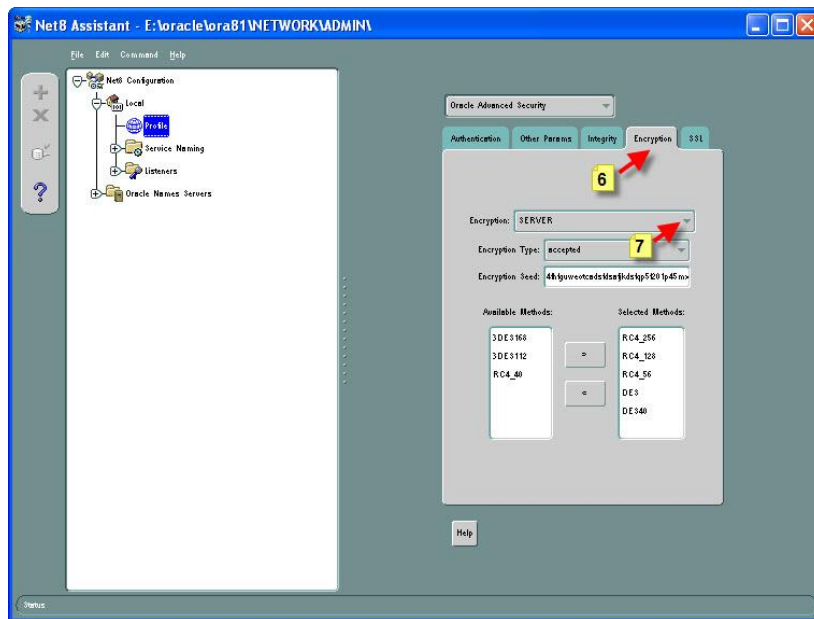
Net8 Assistant - E:\oracle\ora81\NETWORK\ADMIN\

File Edit Command Help

Net8 Configuration
Local
Profile
Service Naming
Listeners
Oracle Names Servers

Oracle Advanced Security

Authentication | Other Params | Integrity | Encryption | SSL

6

Encryption: SERVER

7

Encryption Type: accepted

Encryption Seed: 4lhfguwevtcndsfdsafjkdsfqp5l201p45m>

Available Methods:
3DES168
3DES112
RC4_40

>
<

Selected Methods:
RC4_256
RC4_128
RC4_56
DES
DES40

Help

Status